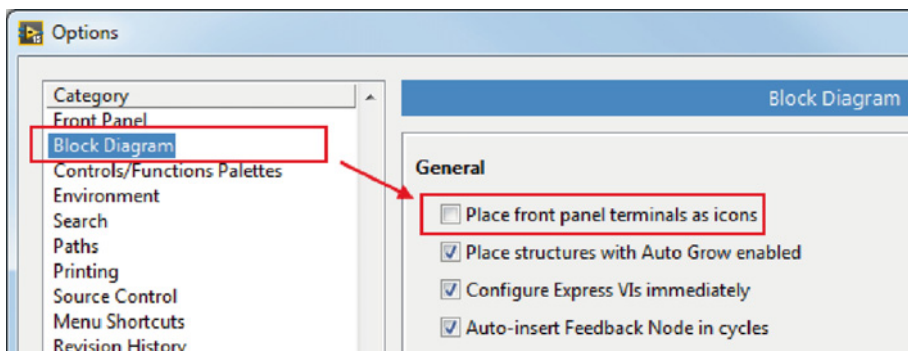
Options

Category
Front Panel
Block Diagram
Controls/Functions Palettes
Environment
Search
Paths
Printing
Source Control
Menu Shortcuts
Revision History

Block Diagram

General

Place front panel terminals as icons
Place structures with Auto Grow enabled
Configure Express VIs immediately
Auto-insert Feedback Node in cycles